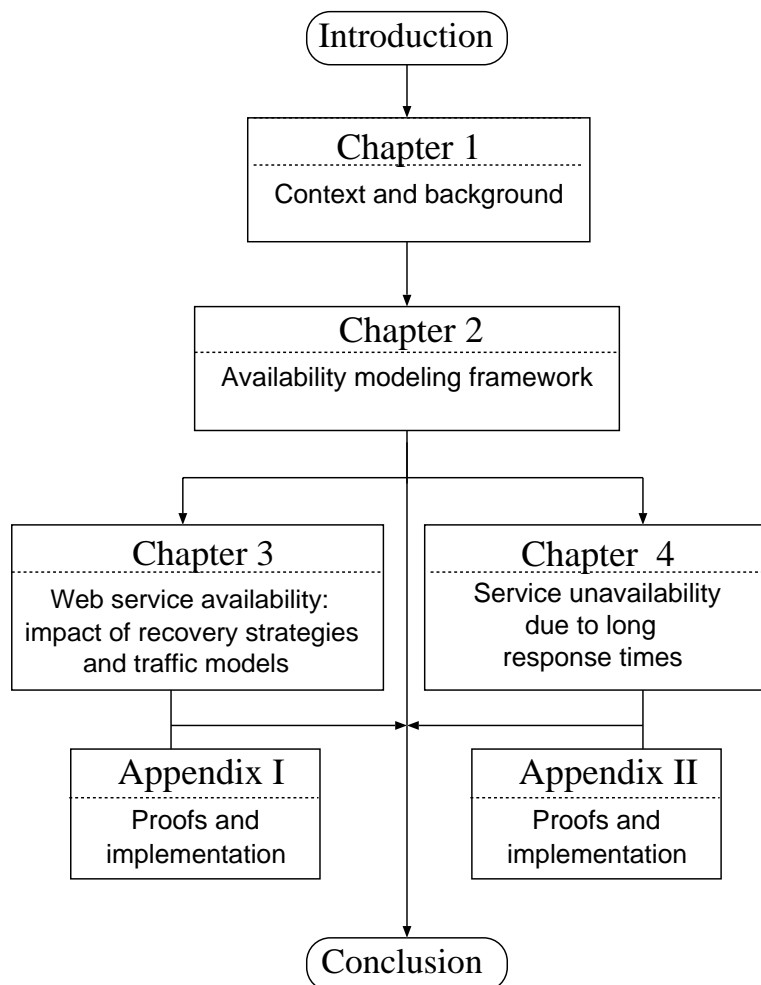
Introduction

Chapter 1
Context and background

Chapter 2
Availability modeling framework

Chapter 3
Web service availability: impact of recovery strategies and traffic models

Chapter 4
Service unavailability due to long response times

Appendix I
Proofs and implementation

Appendix II
Proofs and implementation

Conclusion